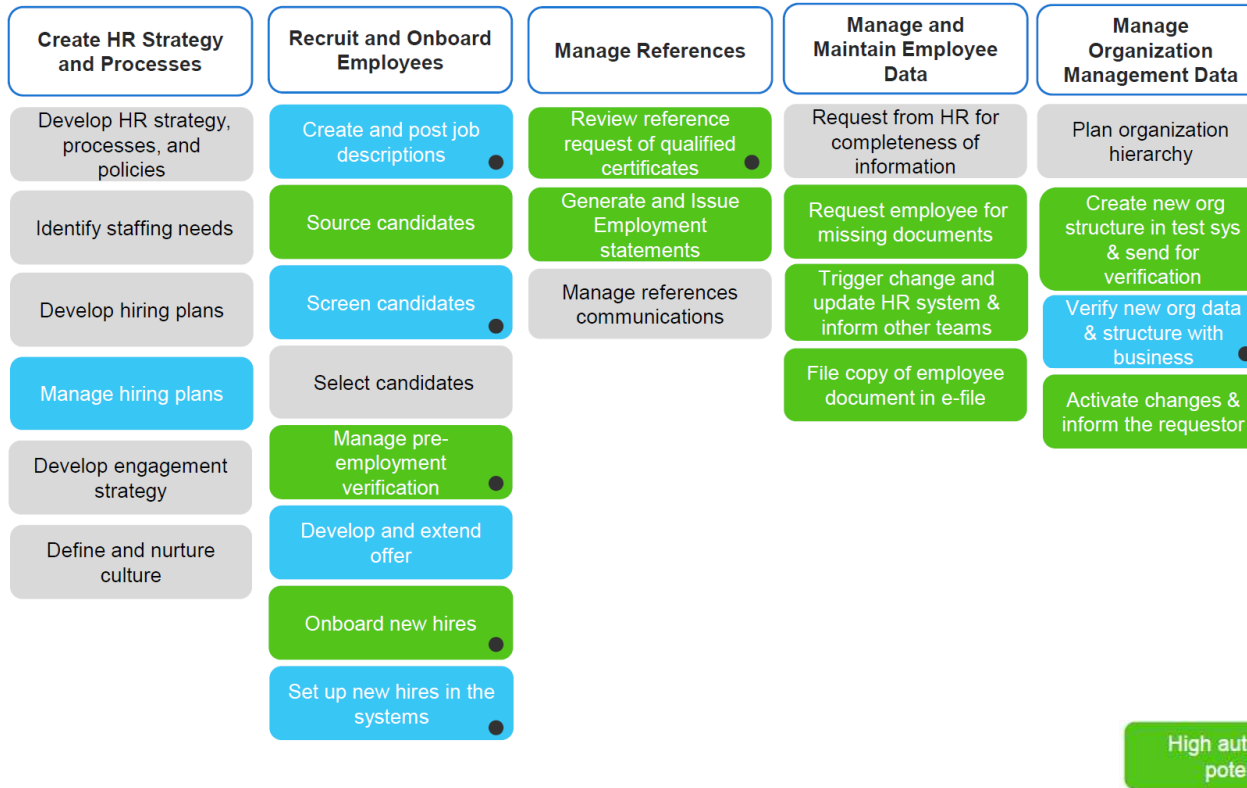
Create HR Strategy and Processes

Develop HR strategy, processes, and policies

Identify staffing needs

Develop hiring plans

Manage hiring plans

Develop engagement strategy

Define and nurture culture

Recruit and Onboard Employees

Create and post job descriptions

Source candidates

Screen candidates

Select candidates

Manage pre-employment verification

Develop and extend offer

Onboard new hires

Set up new hires in the systems

Manage References

Review reference request of qualified certificates

Generate and Issue Employment statements

Manage references communications

Manage and Maintain Employee Data

Request from HR for completeness of information

Request employee for missing documents

Trigger change and update HR system & inform other teams

File copy of employee document in e-file

Manage Organization Management Data

Plan organization hierarchy

Create new org structure in test sys & send for verification

Verify new org data & structure with business

Activate changes & inform the requestor

High aut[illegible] pote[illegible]